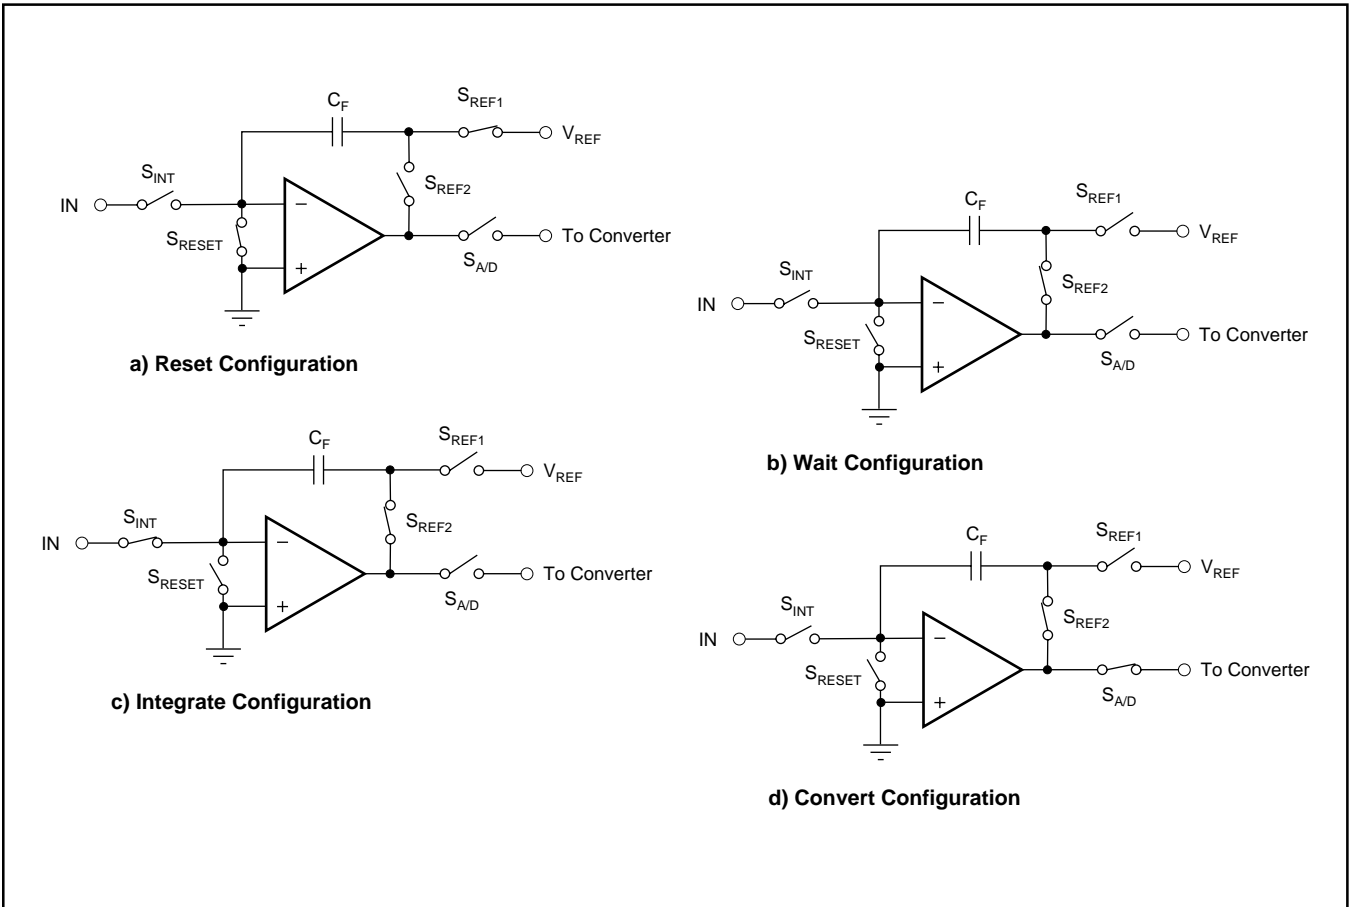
$C_F$
$S_{REF1}$
$V_{REF}$
$S_{INT}$
IN
$S_{REF2}$
$S_{RESET}$
−
+
To Converter
$S_{A/D}$

a) Reset Configuration

$C_F$
$S_{REF1}$
$V_{REF}$
$S_{INT}$
IN
$S_{REF2}$
$S_{RESET}$
−
+
To Converter
$S_{A/D}$

b) Wait Configuration

$C_F$
$S_{REF1}$
$V_{REF}$
$S_{INT}$
IN
$S_{REF2}$
$S_{RESET}$
−
+
To Converter
$S_{A/D}$

c) Integrate Configuration

$C_F$
$S_{REF1}$
$V_{REF}$
$S_{INT}$
IN
$S_{REF2}$
$S_{RESET}$
−
+
To Converter
$S_{A/D}$

d) Convert Configuration